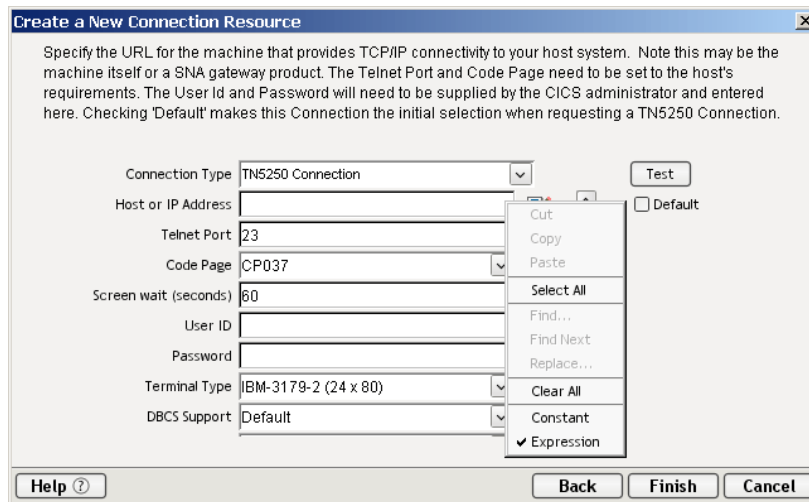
Create a New Connection Resource

Specify the URL for the machine that provides TCP/IP connectivity to your host system. Note this may be the machine itself or a SNA gateway product. The Telnet Port and Code Page need to be set to the host's requirements. The User Id and Password will need to be supplied by the CICS administrator and entered here. Checking 'Default' makes this Connection the initial selection when requesting a TN5250 Connection.

Connection Type TN5250 Connection
Test
Host or IP Address
Default
Telnet Port 23
Code Page CP037
Screen wait (seconds) 60
User ID
Password
Terminal Type IBM-3179-2 (24 x 80)
DBCS Support Default

Cut
Copy
Paste
Select All
Find...
Find Next
Replace...
Clear All
Constant
✔ Expression

Help ⓘ
Back
Finish
Cancel